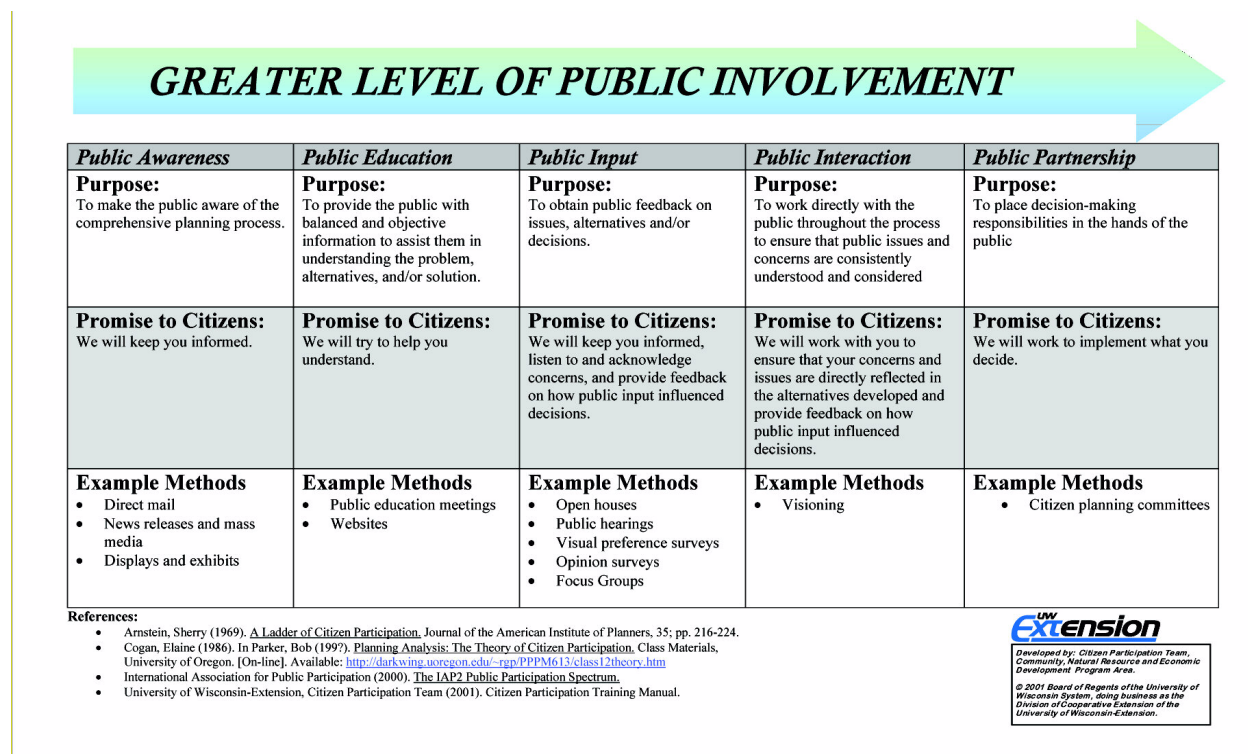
GREATER LEVEL OF PUBLIC INVOLVEMENT

| Public Awareness | Public Education | Public Input | Public Interaction | Public Partnership |
|---|---|---|---|---|
| **Purpose:** To make the public aware of the comprehensive planning process. | **Purpose:** To provide the public with balanced and objective information to assist them in understanding the problem, alternatives, and/or solution. | **Purpose:** To obtain public feedback on issues, alternatives and/or decisions. | **Purpose:** To work directly with the public throughout the process to ensure that public issues and concerns are consistently understood and considered | **Purpose:** To place decision-making responsibilities in the hands of the public |
| **Promise to Citizens:** We will keep you informed. | **Promise to Citizens:** We will try to help you understand. | **Promise to Citizens:** We will keep you informed, listen to and acknowledge concerns, and provide feedback on how public input influenced decisions. | **Promise to Citizens:** We will work with you to ensure that your concerns and issues are directly reflected in the alternatives developed and provide feedback on how public input influenced decisions. | **Promise to Citizens:** We will work to implement what you decide. |
| **Example Methods** • Direct mail • News releases and mass media • Displays and exhibits | **Example Methods** • Public education meetings • Websites | **Example Methods** • Open houses • Public hearings • Visual preference surveys • Opinion surveys • Focus Groups | **Example Methods** • Visioning | **Example Methods** • Citizen planning committees |

References:
• Arnstein, Sherry (1969). A Ladder of Citizen Participation. Journal of the American Institute of Planners, 35; pp. 216-224.
• Cogan, Elaine (1986). In Parker, Bob (199?). Planning Analysis: The Theory of Citizen Participation. Class Materials, University of Oregon. [On-line]. Available: http://darkwing.uoregon.edu/~rgp/PPPM613/class12theory.htm
• International Association for Public Participation (2000). The IAP2 Public Participation Spectrum.
• University of Wisconsin-Extension, Citizen Participation Team (2001). Citizen Participation Training Manual.

UW Extension

Developed by: Citizen Participation Team, Community, Natural Resource and Economic Development Program Area.

© 2001 Board of Regents of the University of Wisconsin System, doing business as the Division of Cooperative Extension of the University of Wisconsin-Extension.